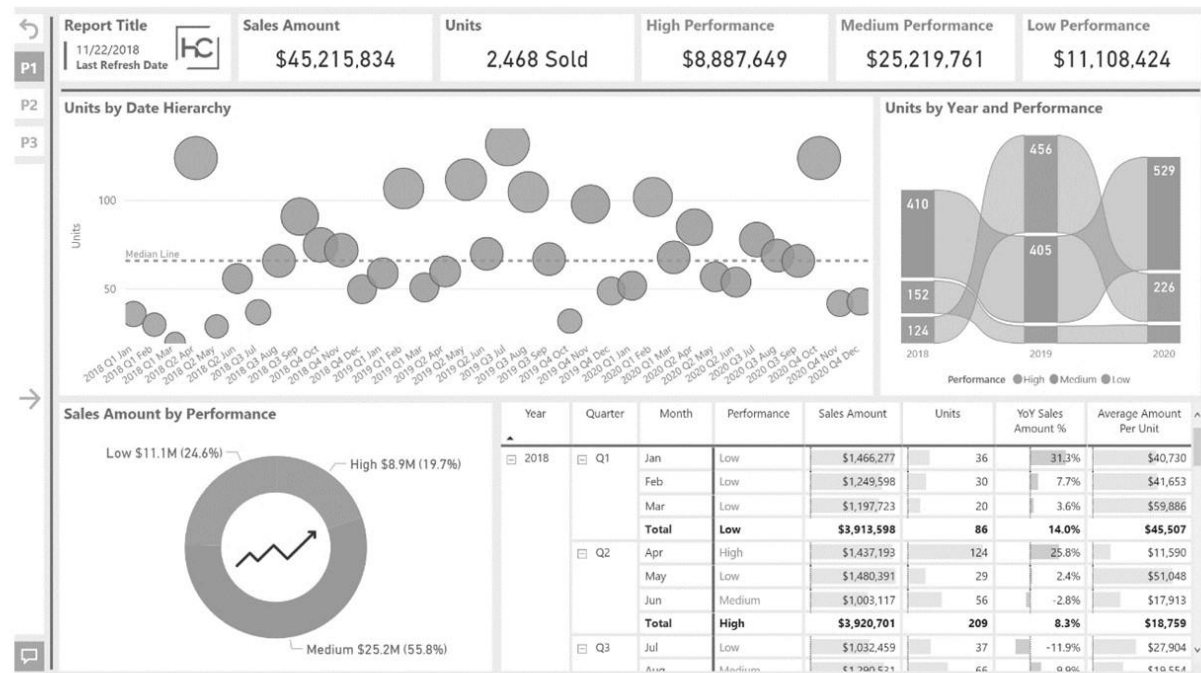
P1
P2
P3

Report Title
11/22/2018
Last Refresh Date
HC

Sales Amount
$45,215,834

Units
2,468 Sold

High Performance
$8,887,649

Medium Performance
$25,219,761

Low Performance
$11,108,424

Units by Date Hierarchy

Units
100
Median Line
50

2018 Q1 Jan, 2018 Q1 Feb, 2018 Q1 Mar, 2018 Q2 Apr, 2018 Q2 May, 2018 Q2 Jun, 2018 Q3 Jul, 2018 Q3 Aug, 2018 Q3 Sep, 2018 Q4 Oct, 2018 Q4 Nov, 2018 Q4 Dec, 2019 Q1 Jan, 2019 Q1 Feb, 2019 Q1 Mar, 2019 Q2 Apr, 2019 Q2 May, 2019 Q2 Jun, 2019 Q3 Jul, 2019 Q3 Aug, 2019 Q3 Sep, 2019 Q4 Oct, 2019 Q4 Nov, 2019 Q4 Dec, 2020 Q1 Jan, 2020 Q1 Feb, 2020 Q1 Mar, 2020 Q2 Apr, 2020 Q2 May, 2020 Q2 Jun, 2020 Q3 Jul, 2020 Q3 Aug, 2020 Q3 Sep, 2020 Q4 Oct, 2020 Q4 Nov, 2020 Q4 Dec

Units by Year and Performance

410
152
124
456
405
529
226
2018
2019
2020
Performance ● High ● Medium ● Low

Sales Amount by Performance

Low $11.1M (24.6%)
High $8.9M (19.7%)
Medium $25.2M (55.8%)

| Year | Quarter | Month | Performance | Sales Amount | Units | YoY Sales Amount % | Average Amount Per Unit |
|---|---|---|---|---|---|---|---|
| ⊟ 2018 | ⊟ Q1 | Jan | Low | $1,466,277 | 36 | 31.3% | $40,730 |
| | | Feb | Low | $1,249,598 | 30 | 7.7% | $41,653 |
| | | Mar | Low | $1,197,723 | 20 | 3.6% | $59,886 |
| | | Total | Low | $3,913,598 | 86 | 14.0% | $45,507 |
| | ⊟ Q2 | Apr | High | $1,437,193 | 124 | 25.8% | $11,590 |
| | | May | Low | $1,480,391 | 29 | 2.4% | $51,048 |
| | | Jun | Medium | $1,003,117 | 56 | -2.8% | $17,913 |
| | | Total | High | $3,920,701 | 209 | 8.3% | $18,759 |
| | ⊟ Q3 | Jul | Low | $1,032,459 | 37 | -11.9% | $27,904 |
| | | Aug | Medium | $1,290,521 | 66 | 9.9% | $19,554 |